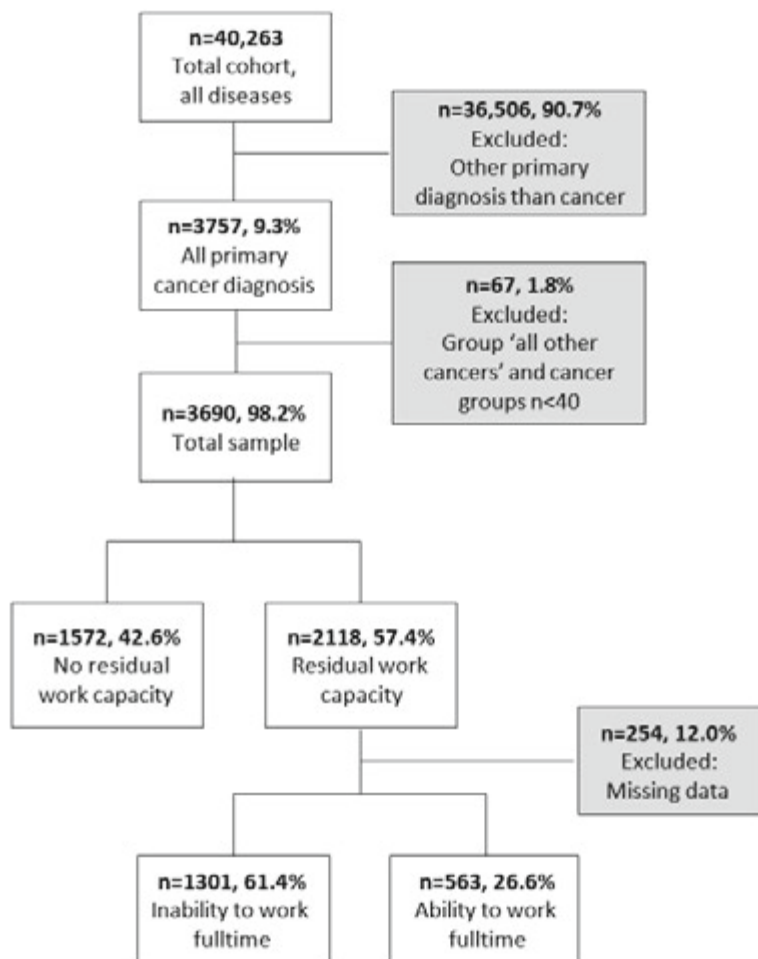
**n=40,263**
Total cohort, all diseases

**n=36,506, 90.7%**
Excluded:
Other primary diagnosis than cancer

**n=3757, 9.3%**
All primary cancer diagnosis

**n=67, 1.8%**
Excluded:
Group 'all other cancers' and cancer groups n<40

**n=3690, 98.2%**
Total sample

**n=1572, 42.6%**
No residual work capacity

**n=2118, 57.4%**
Residual work capacity

**n=254, 12.0%**
Excluded:
Missing data

**n=1301, 61.4%**
Inability to work fulltime

**n=563, 26.6%**
Ability to work fulltime